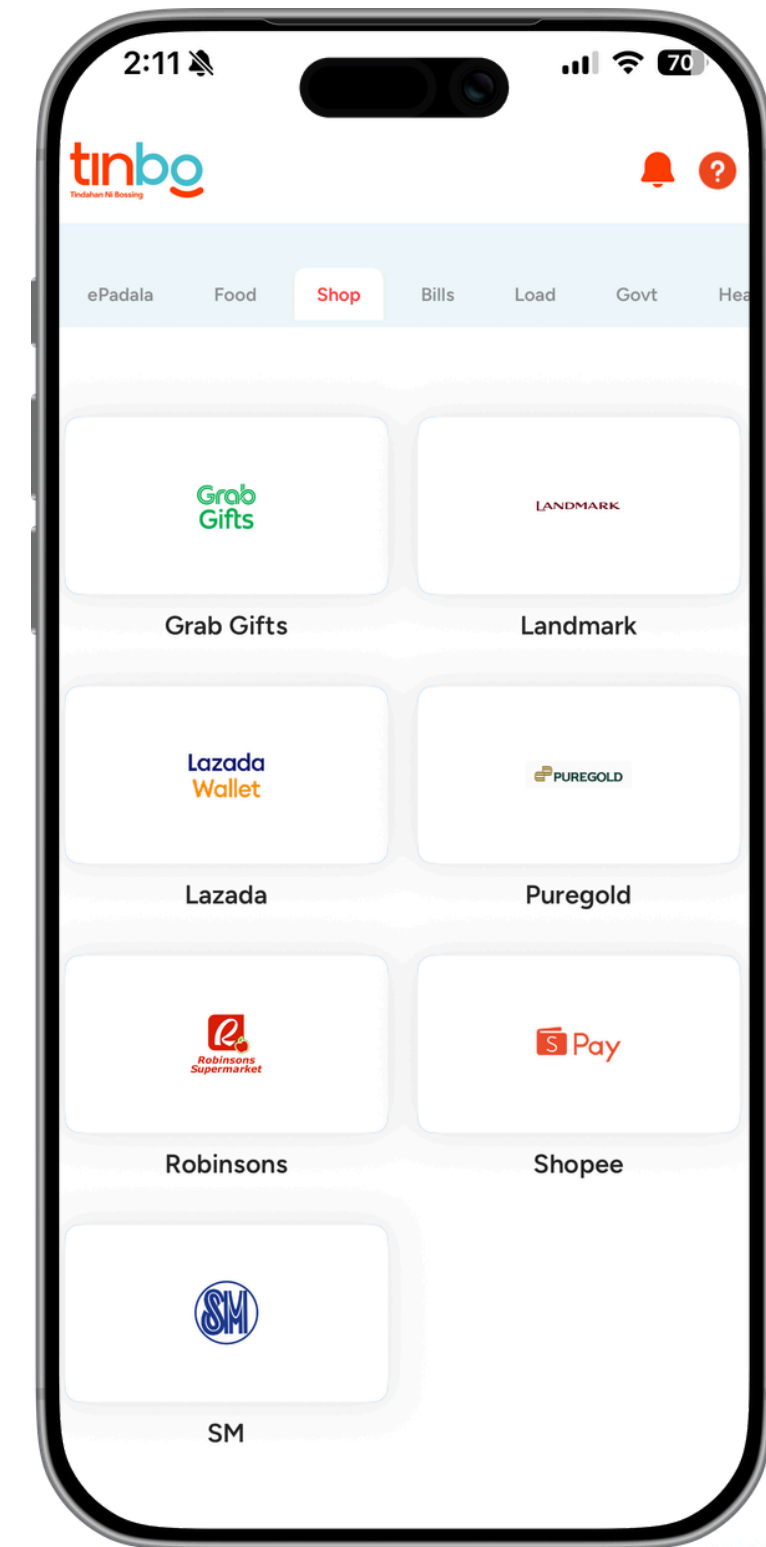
2:11

70

tinbo
Tindahan Ni Bossing

?

ePadala Food Shop Bills Load Govt Hea

Grab Gifts

Grab Gifts

LANDMARK

Landmark

Lazada Wallet

Lazada

PUREGOLD

Puregold

Robinsons Supermarket

Robinsons

S Pay

Shopee

SM

SM